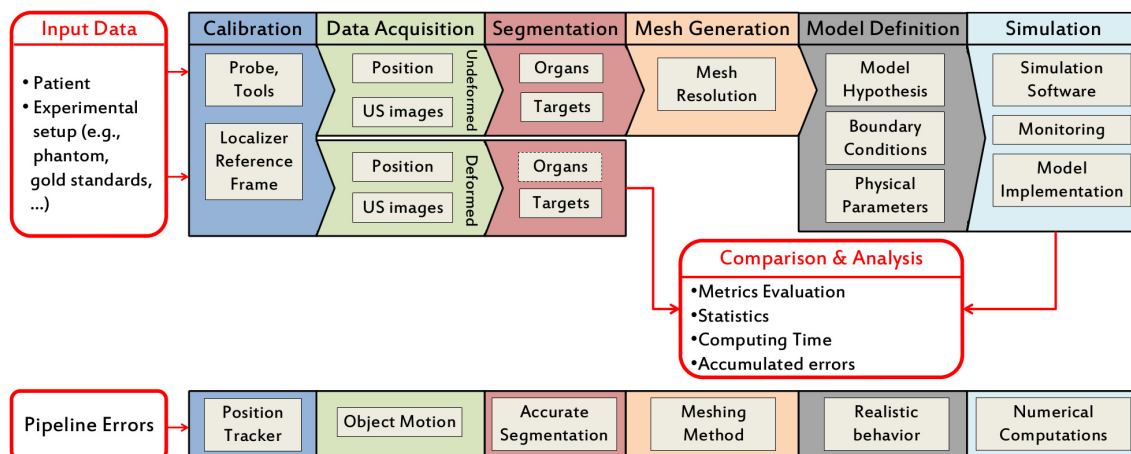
Input Data

• Patient
• Experimental setup (e.g., phantom, gold standards, ...)

Calibration

Probe, Tools

Localizer Reference Frame

Data Acquisition

Undeformed

Position

US images

Deformed

Position

US images

Segmentation

Organs

Targets

Organs

Targets

Mesh Generation

Mesh Resolution

Model Definition

Model Hypothesis

Boundary Conditions

Physical Parameters

Simulation

Simulation Software

Monitoring

Model Implementation

Comparison & Analysis

•Metrics Evaluation
•Statistics
•Computing Time
•Accumulated errors

Pipeline Errors

Position Tracker

Object Motion

Accurate Segmentation

Meshing Method

Realistic behavior

Numerical Computations